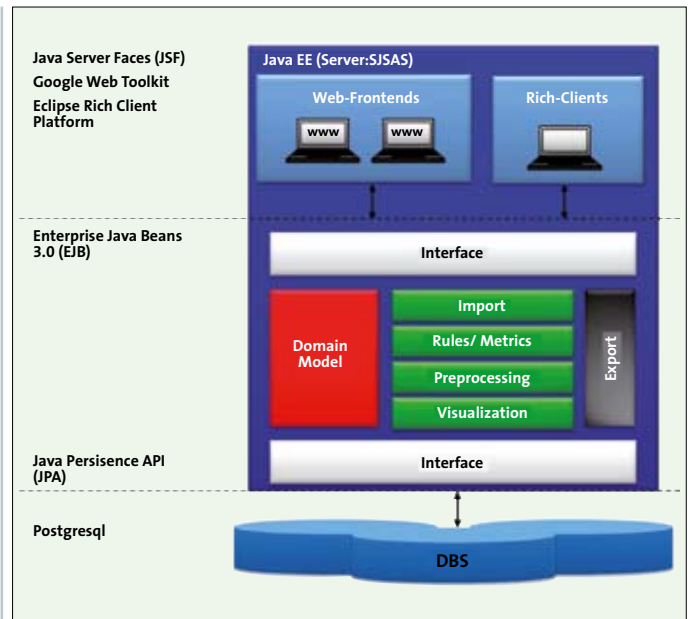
Java Server Faces (JSF)
Google Web Toolkit
Eclipse Rich Client Platform

Java EE (Server:SJSAS)

Web-Frontends

www www

Rich-Clients

Enterprise Java Beans 3.0 (EJB)

Interface

Domain Model

Import

Rules/ Metrics

Preprocessing

Visualization

Export

Java Persisence API (JPA)

Interface

Postgresql

DBS